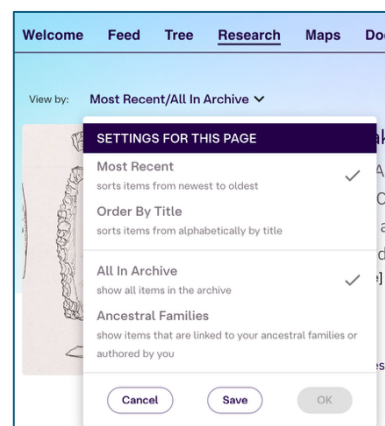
Welcome Feed Tree Research Maps Do

View by: Most Recent/All In Archive

SETTINGS FOR THIS PAGE

Most Recent
sorts items from newest to oldest

Order By Title
sorts items from alphabetically by title

All In Archive
show all items in the archive

Ancestral Families
show items that are linked to your ancestral families or authored by you

Cancel Save OK